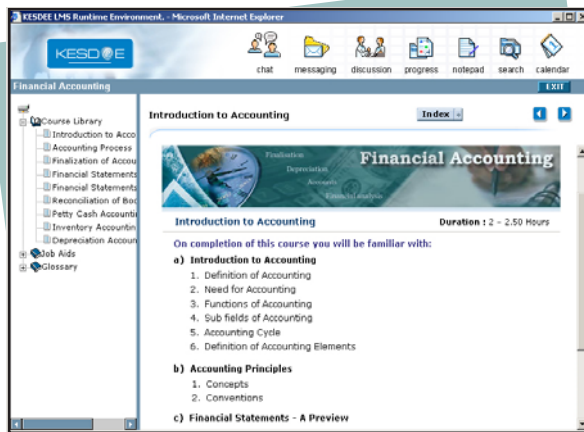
KESDEE LMS Runtime Environment. - Microsoft Internet Explorer

KESDEE

chat messaging discussion progress notepad search calendar

Financial Accounting

EXIT

Course Library
Introduction to Acco
Accounting Process
Finalization of Accou
Financial Statements
Financial Statements
Reconciliation of Boo
Petty Cash Accountin
Inventory Accountin
Depreciation Accoun
Job Aids
Glossary

Introduction to Accounting

Index

Finalization
Depreciation
Accounts
Financial Analysis
Financial Accounting

Introduction to Accounting

Duration : 2 - 2.50 Hours

On completion of this course you will be familiar with:

a) Introduction to Accounting
1. Definition of Accounting
2. Need for Accounting
3. Functions of Accounting
4. Sub fields of Accounting
5. Accounting Cycle
6. Definition of Accounting Elements

b) Accounting Principles
1. Concepts
2. Conventions

c) Financial Statements - A Preview